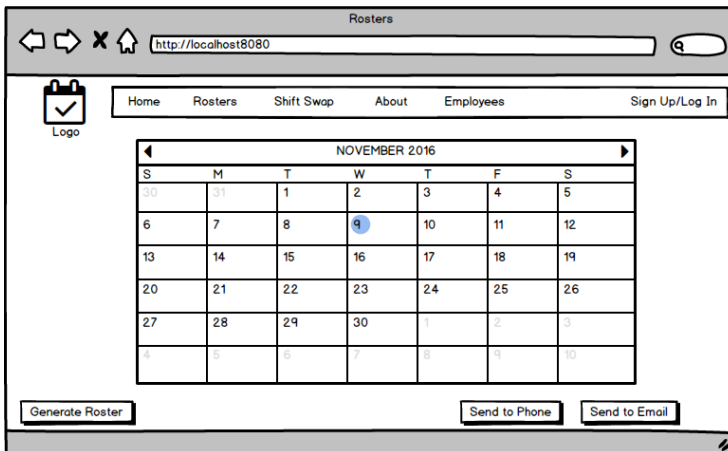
Rosters

http://localhost8080

Logo

Home Rosters Shift Swap About Employees Sign Up/Log In

NOVEMBER 2016

| S | M | T | W | T | F | S |
|---|---|---|---|---|---|---|
| 30 | 31 | 1 | 2 | 3 | 4 | 5 |
| 6 | 7 | 8 | 9 | 10 | 11 | 12 |
| 13 | 14 | 15 | 16 | 17 | 18 | 19 |
| 20 | 21 | 22 | 23 | 24 | 25 | 26 |
| 27 | 28 | 29 | 30 | 1 | 2 | 3 |
| 4 | 5 | 6 | 7 | 8 | 9 | 10 |

Generate Roster

Send to Phone

Send to Email